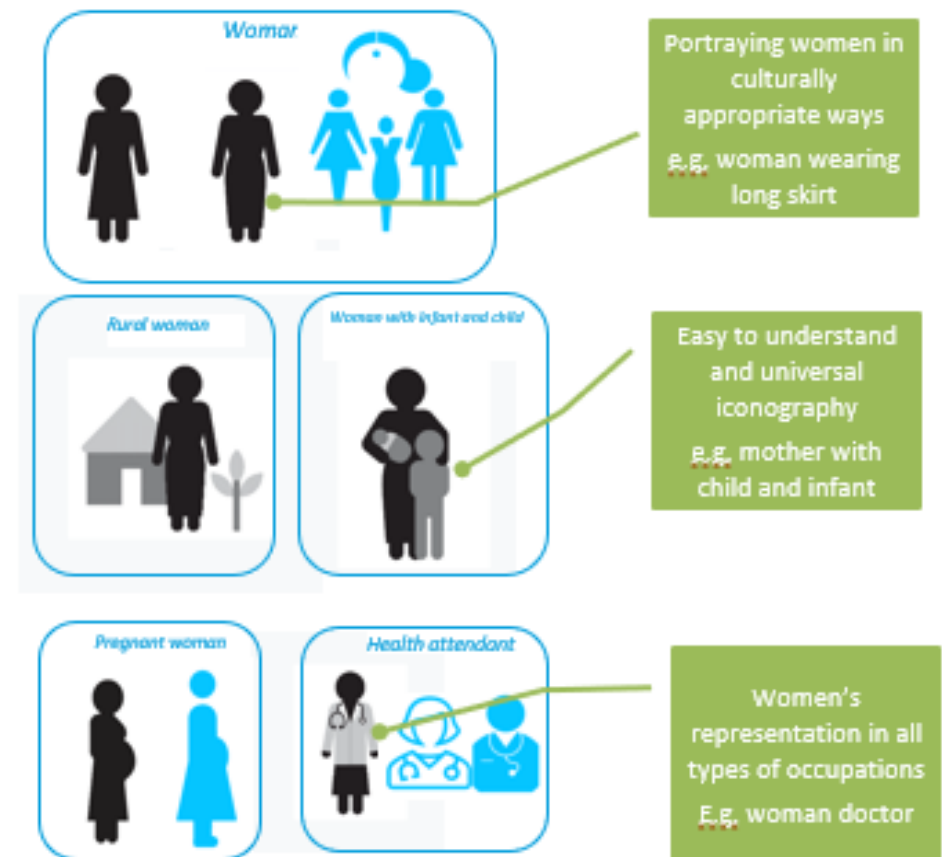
Womar

Portraying women in culturally appropriate ways
e.g. woman wearing long skirt

Rural woman

Woman with infant and child

Easy to understand and universal iconography
e.g. mother with child and infant

Pregnant woman

Health attendant

Women's representation in all types of occupations
E.g. woman doctor